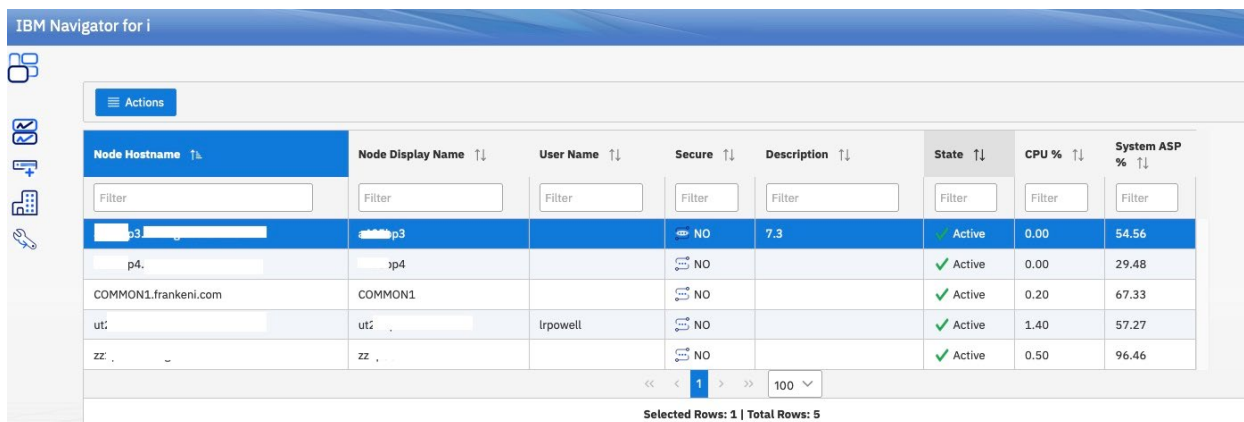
IBM Navigator for i

Actions

| Node Hostname | Node Display Name | User Name | Secure | Description | State | CPU % | System ASP % |
|---|---|---|---|---|---|---|---|
| Filter | Filter | Filter | Filter | Filter | Filter | Filter | Filter |
| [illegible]p3.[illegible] | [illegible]p3 | | NO | 7.3 | Active | 0.00 | 54.56 |
| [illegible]p4.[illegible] | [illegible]p4 | | NO | | Active | 0.00 | 29.48 |
| COMMON1.frankeni.com | COMMON1 | | NO | | Active | 0.20 | 67.33 |
| ut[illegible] | ut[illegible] | lrpowell | NO | | Active | 1.40 | 57.27 |
| zz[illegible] | zz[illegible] | | NO | | Active | 0.50 | 96.46 |

1 100

Selected Rows: 1 | Total Rows: 5